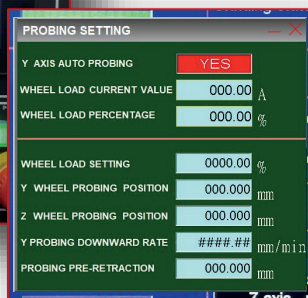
PROBING SETTING

Y AXIS AUTO PROBING YES

WHEEL LOAD CURRENT VALUE 000.00 A

WHEEL LOAD PERCENTAGE 000.00 %

WHEEL LOAD SETTING 0000.00 %

Y WHEEL PROBING POSITION 000.000 mm

Z WHEEL PROBING POSITION 000.000 mm

Y PROBING DOWNWARD RATE ####.## mm/min

PROBING PRE-RETRACTION 000.000 mm

Z axis